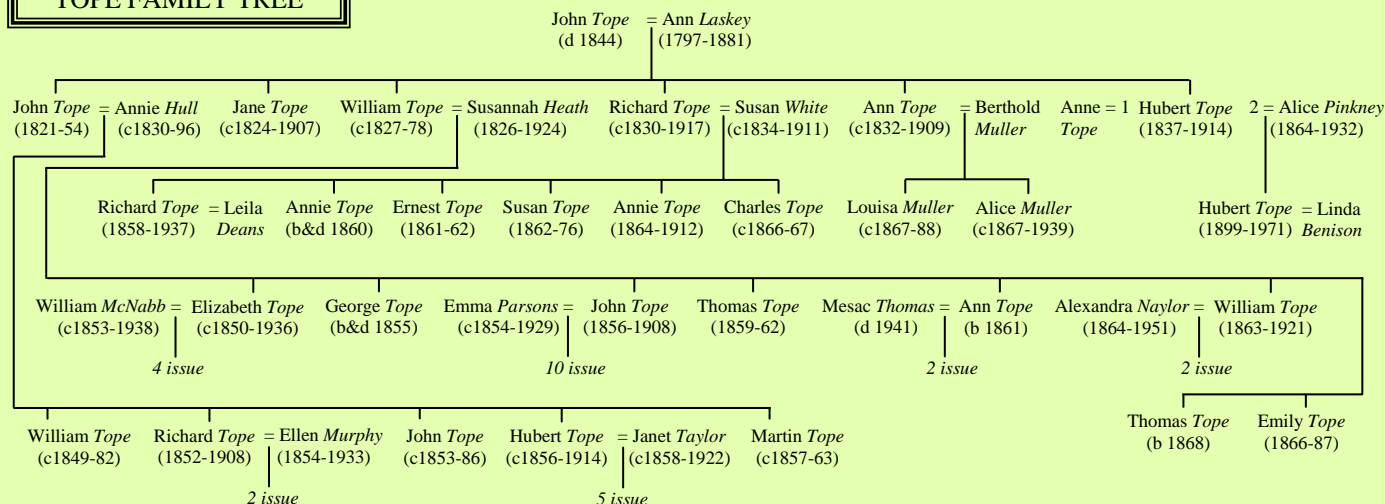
TOPE FAMILY TREE

John *Tope* (d 1844) = Ann *Laskey* (1797-1881)

John *Tope* (1821-54) = Annie *Hull* (c1830-96)

Jane *Tope* (c1824-1907)

William *Tope* (c1827-78) = Susannah *Heath* (1826-1924)

Richard *Tope* (c1830-1917) = Susan *White* (c1834-1911)

Ann *Tope* (c1832-1909) = Berthold *Muller*

Anne *Tope* = 1 Hubert *Tope* (1837-1914) 2 = Alice *Pinkney* (1864-1932)

Richard *Tope* (1858-1937) = Leila *Deans*

Annie *Tope* (b&d 1860)

Ernest *Tope* (1861-62)

Susan *Tope* (1862-76)

Annie *Tope* (1864-1912)

Charles *Tope* (c1866-67)

Louisa *Muller* (c1867-88)

Alice *Muller* (c1867-1939)

Hubert *Tope* (1899-1971) = Linda *Benison*

William *McNabb* (c1853-1938) = Elizabeth *Tope* (c1850-1936)

*4 issue*

George *Tope* (b&d 1855)

Emma *Parsons* (c1854-1929) = John *Tope* (1856-1908)

*10 issue*

Thomas *Tope* (1859-62)

Mesac *Thomas* (d 1941) = Ann *Tope* (b 1861)

*2 issue*

Alexandra *Naylor* (1864-1951) = William *Tope* (1863-1921)

*2 issue*

Thomas *Tope* (b 1868)

Emily *Tope* (1866-87)

William *Tope* (c1849-82)

Richard *Tope* (1852-1908) = Ellen *Murphy* (1854-1933)

*2 issue*

John *Tope* (c1853-86)

Hubert *Tope* (c1856-1914) = Janet *Taylor* (c1858-1922)

*5 issue*

Martin *Tope* (c1857-63)